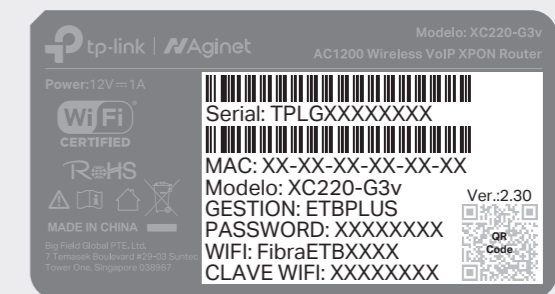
tp-link | Aginet

Modelo: XC220-G3v
AC1200 Wireless VoIP XPON Router

Power:12V ⎓ 1A

Wi Fi
CERTIFIED

RoHS

MADE IN CHINA

Big Field Global PTE. Ltd.
7 Temasek Boulevard #29-03 Suntec Tower One, Singapore 038987

Serial: TPLGXXXXXXXX

MAC: XX-XX-XX-XX-XX-XX
Modelo: XC220-G3v
GESTION: ETBPLUS
PASSWORD: XXXXXXXX
WIFI: FibraETBXXXX
CLAVE WIFI: XXXXXXXX

Ver.:2.30

QR Code